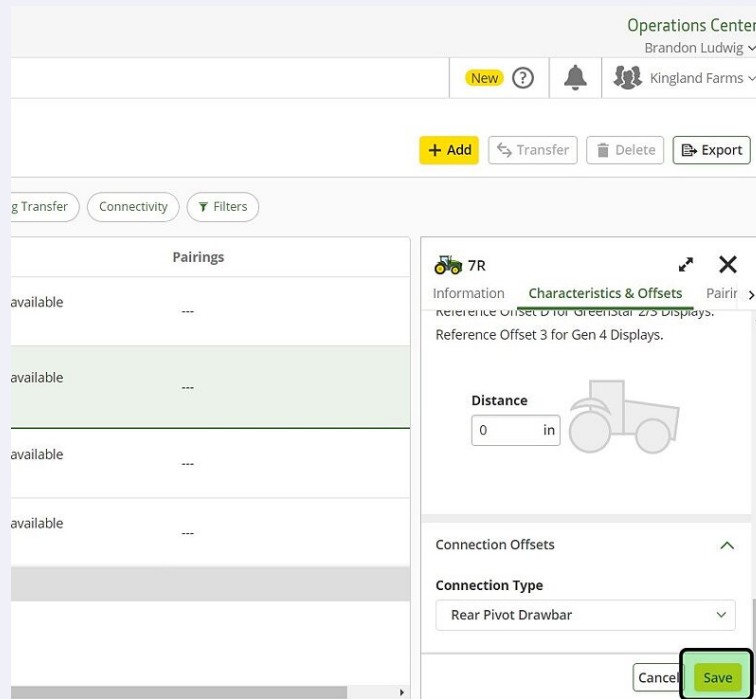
Operations Center
Brandon Ludwig

New

Kingland Farms

+ Add
Transfer
Delete
Export

g Transfer
Connectivity
Filters

Pairings

available
---

available
---

available
---

available
---

7R

Information
Characteristics & Offsets
Pairir

Reference Offset D for GreenStar 2/3 Displays.
Reference Offset 3 for Gen 4 Displays.

Distance
0 in

Connection Offsets

Connection Type
Rear Pivot Drawbar

Cancel
Save